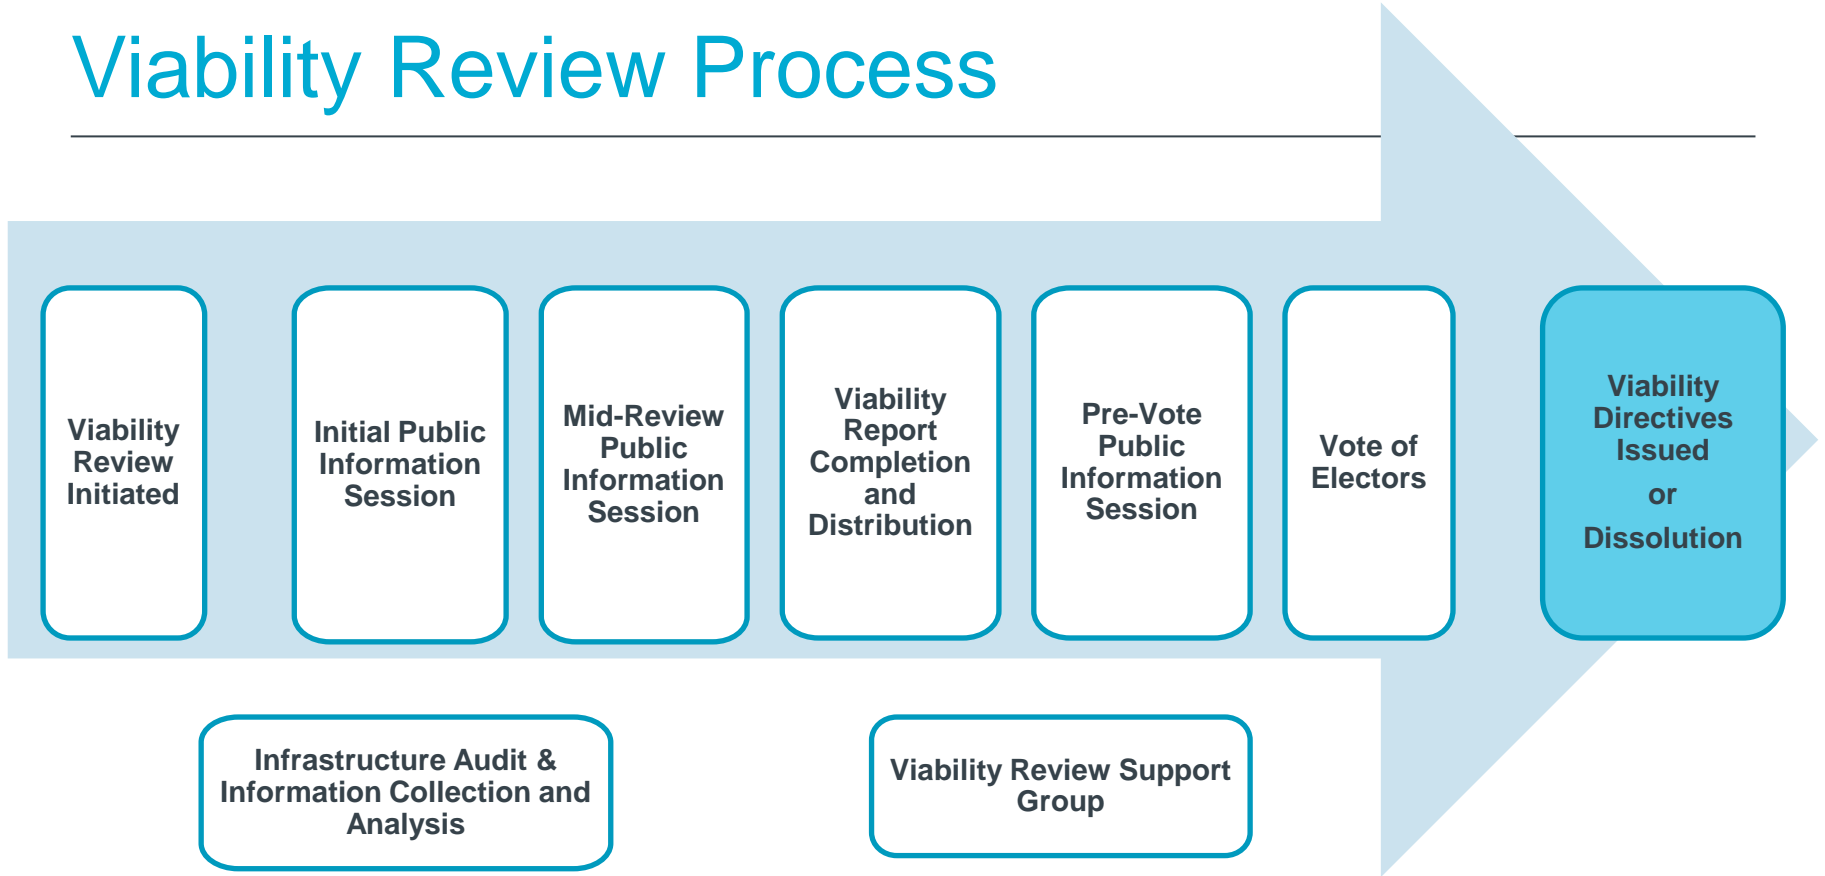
Viability Review Process

Viability Review Initiated

Initial Public Information Session

Mid-Review Public Information Session

Viability Report Completion and Distribution

Pre-Vote Public Information Session

Vote of Electors

Viability Directives Issued

or

Dissolution

Infrastructure Audit & Information Collection and Analysis

Viability Review Support Group